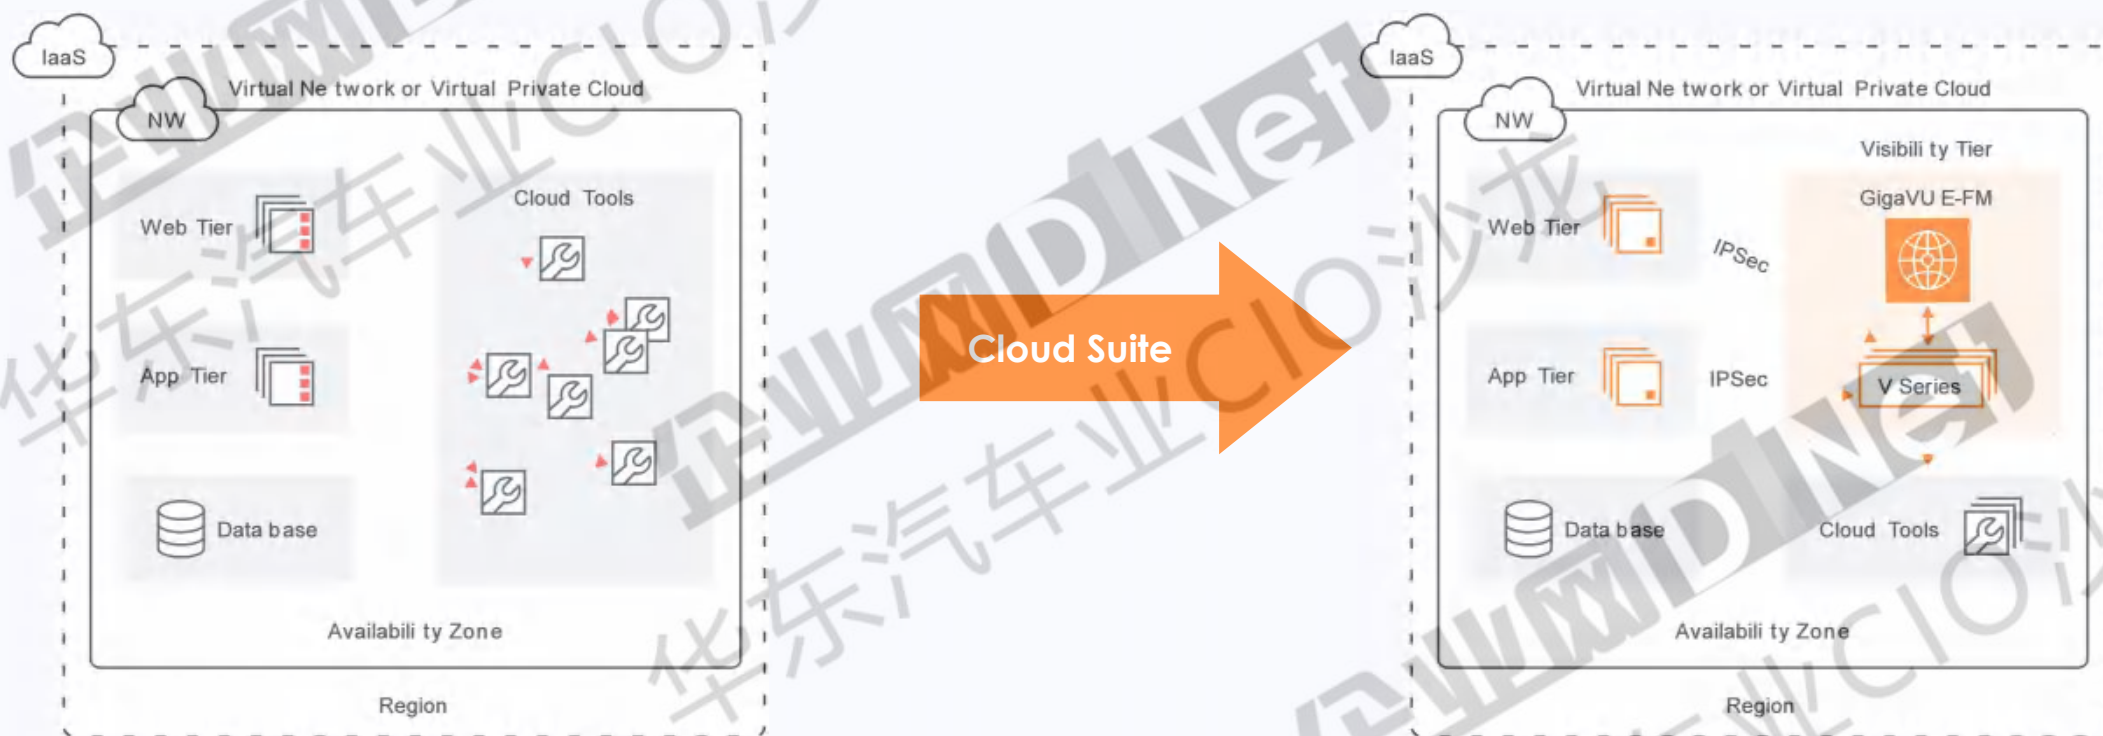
IaaS

Virtual Ne twork or Virtual Private Cloud

NW

Web Tier

Cloud Tools

App Tier

Data base

Availabili ty Zone

Region

Cloud Suite

IaaS

Virtual Ne twork or Virtual Private Cloud

NW

Visibili ty Tier

GigaVU E-FM

Web Tier

IPSec

App Tier

IPSec

V Series

Data base

Cloud Tools

Availabili ty Zone

Region

企业网D1Net

华东汽车业CIO沙龙